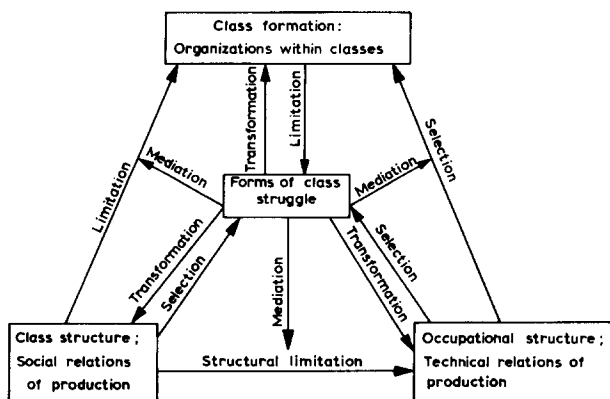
Class formation:
Organizations within classes

Transformation

Limitation

Limitation

Mediation

Forms of class struggle

Mediation

Selection

Transformation

Selection

Mediation

Transformation

Selection

Class structure;
Social relations of production

Structural limitation

Occupational structure;
Technical relations of production